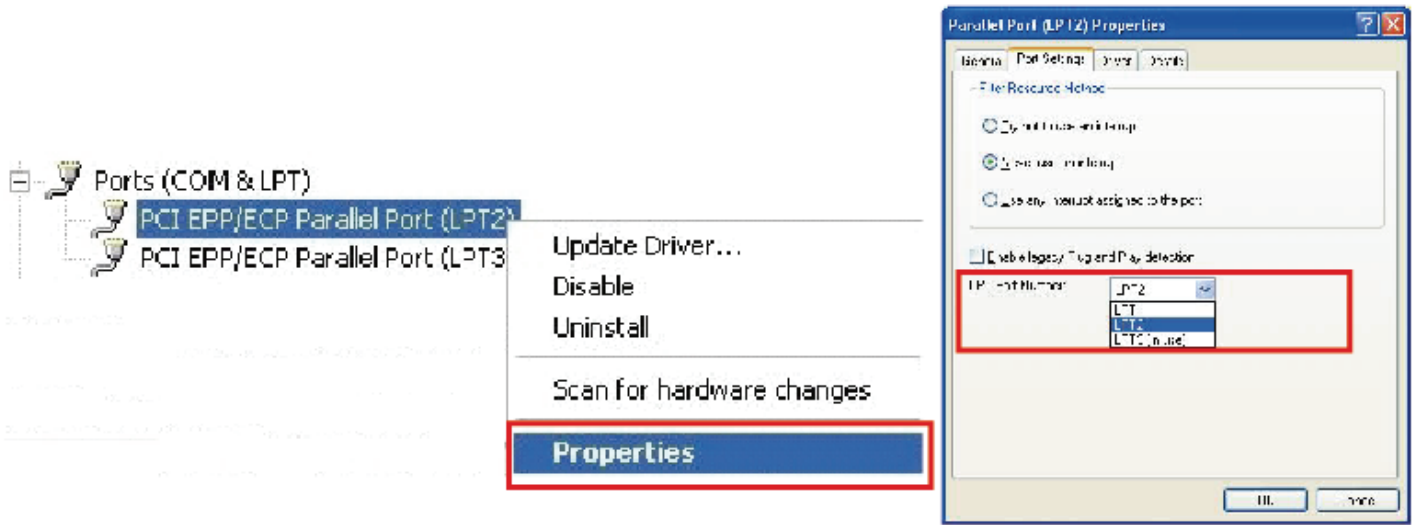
Ports (COM & LPT)
PCI EPP/ECP Parallel Port (LPT2)
PCI EPP/ECP Parallel Port (LPT3

Update Driver...
Disable
Uninstall
Scan for hardware changes
Properties

Parallel Port (LPT2) Properties
General Port Settings Driver Details
Filter Resource Method
Try not to use an interrupt
Never use an interrupt
Use any interrupt assigned to the port
Enable legacy Plug and Play detection
LPT Port Number: LPT2
LPT1
LPT2
LPT3 (in use)
OK Cancel